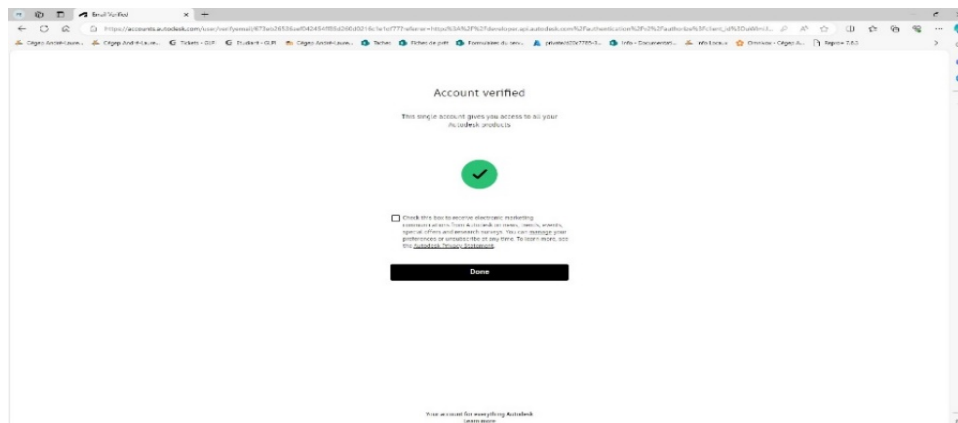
Email Verified

https://accounts.autodesk.com/user/verifyemail/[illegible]

Cégep André-Laure... Cégep André-Laure... Tickets - GLPI Étudiant - GLPI Cégep André-Laure... Tâches Fiches de poste Formulaire du serv... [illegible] Info - Documentati... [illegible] Omnivox - Cégep A... Repère 7.0.0

Account verified

This single account gives you access to all your Autodesk products

Check this box to receive electronic marketing communications from Autodesk on news, trends, events, special offers and research surveys. You can manage your preferences or unsubscribe at any time. To learn more, see the Autodesk Privacy Statement.

Done

Your account for everything Autodesk
Learn more